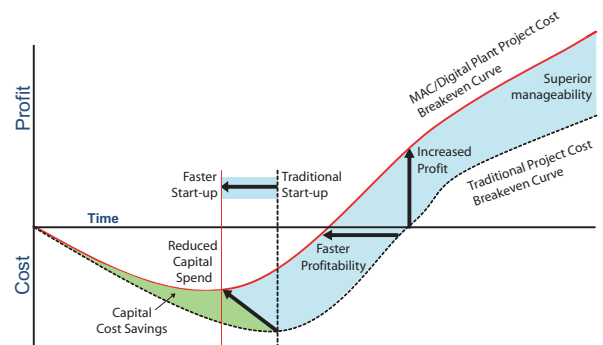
Profit

Cost

Time

MAC/Digital Plant Project Cost Breakeven Curve

Superior manageability

Increased Profit

Traditional Project Cost Breakeven Curve

Faster Start-up

Traditional Start-up

Faster Profitability

Reduced Capital Spend

Capital Cost Savings